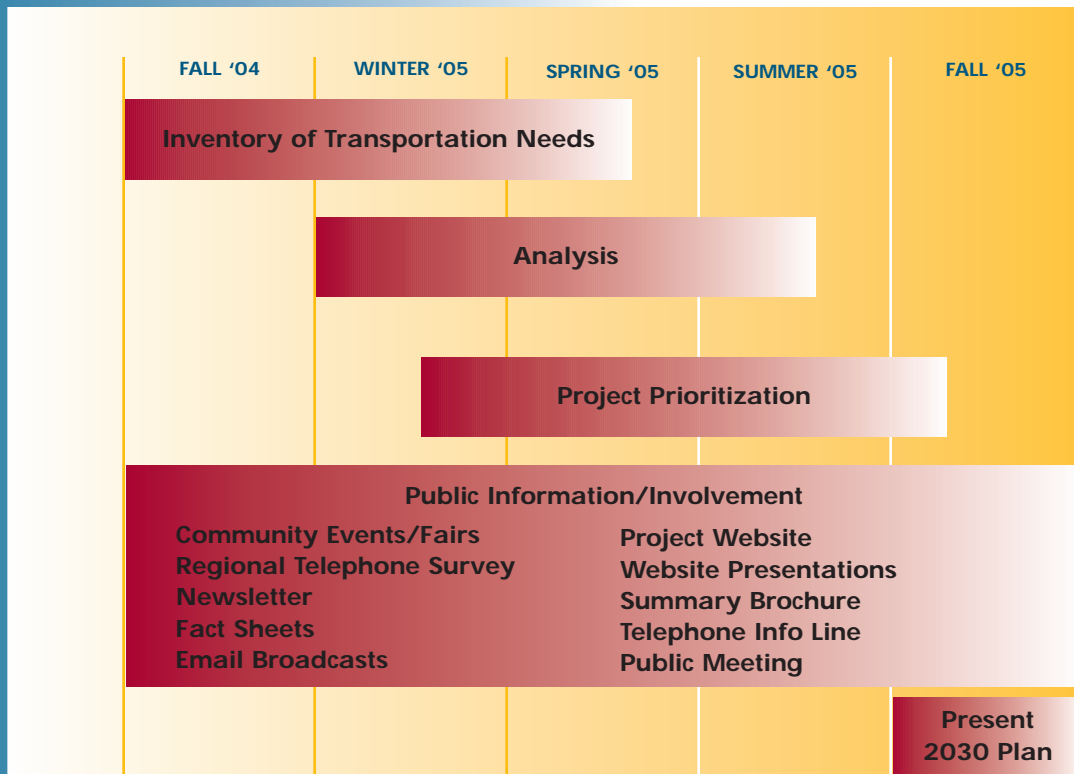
FALL '04 | WINTER '05 | SPRING '05 | SUMMER '05 | FALL '05

Inventory of Transportation Needs

Analysis

Project Prioritization

Public Information/Involvement

Community Events/Fairs
Regional Telephone Survey
Newsletter
Fact Sheets
Email Broadcasts

Project Website
Website Presentations
Summary Brochure
Telephone Info Line
Public Meeting

Present 2030 Plan